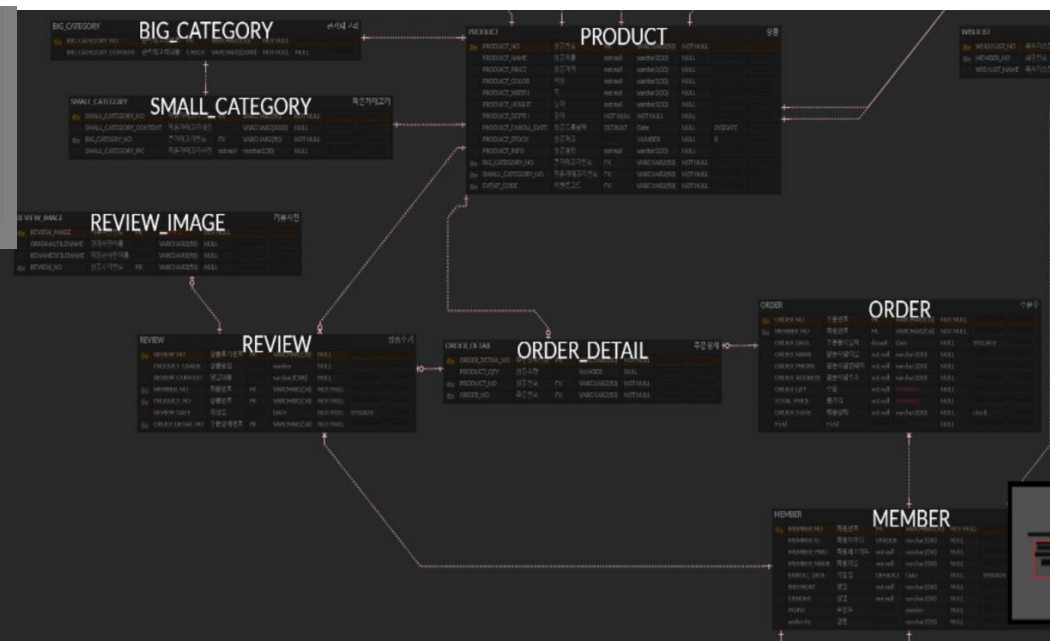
BIG_CATEGORY

BIG_CATEGORY
BIG_CATEGORY_NO
BIG_CATEGORY_CONTENT UNIQUE VARCHAR2(100) NOT NULL NULL

SMALL_CATEGORY

SMALL_CATEGORY
SMALL_CATEGORY_NO
SMALL_CATEGORY_CONTENT VARCHAR2(100) NULL
BIG_CATEGORY_NO FK VARCHAR2(50) NOT NULL
SMALL_CATEGORY_INC not null varchar2(20) NULL

PRODUCT

PRODUCT
PRODUCT_NO varchar2(20) NOT NULL
PRODUCT_NAME not null varchar2(200) NULL
PRODUCT_PRICE not null varchar2(20) NULL
PRODUCT_COLOR not null varchar2(20) NULL
PRODUCT_WIDTH not null varchar2(20) NULL
PRODUCT_LENGTH not null varchar2(20) NULL
PRODUCT_DEPTH NOT NULL varchar2(20) NULL
PRODUCT_ENROLL_DATE DEFAULT Date NULL SYSDATE
PRODUCT_STOCK NUMBER NULL 0
PRODUCT_INFO not null varchar2(100) NULL
BIG_CATEGORY_NO FK VARCHAR2(50) NULL
SMALL_CATEGORY_NO FK VARCHAR2(50) NULL
EVENT_CODE VARCHAR2(50) NULL

WISHLIST
WISHLIST_NO
MEMBER_NO
WISHLIST_NAME

REVIEW_IMAGE

REVIEW_IMAGE
REVIEW_IMAGE
ORIGINALFILENAME VARCHAR2(50) NULL
RENAMEDFILENAME VARCHAR2(50) NULL
REVIEW_NO PK VARCHAR2(50) NULL

REVIEW

REVIEW
REVIEW_NO NULL
PRODUCT_GRADE number NULL
REVIEW_CONTENT varchar2(100) NULL
MEMBER_NO PK VARCHAR2(50) NOT NULL
PRODUCT_NO PK VARCHAR2(50) NOT NULL
REVIEW_DATE DATE NOT NULL SYSDATE
ORDER_DETAIL_NO PK VARCHAR2(50) NOT NULL

ORDER_DETAIL

ORDER_DETAIL
ORDER_DETAIL_NO
PRODUCT_QTY NUMBER NULL
PRODUCT_NO FK VARCHAR2(50) NOT NULL
ORDER_NO FK VARCHAR2(50) NOT NULL

ORDER

ORDER
ORDER_NO NOT NULL
MEMBER_NO PK VARCHAR2(50) NOT NULL
ORDER_DATE Date NULL SYSDATE
ORDER_NAME not null varchar2(50) NULL
ORDER_PHONE not null varchar2(50) NULL
ORDER_ADDRESS not null varchar2(50) NULL
ORDER_QTY not null NULL
TOTAL_PRICE not null NULL
ORDER_STATE not null varchar2(20) NULL check
Field Field NULL

MEMBER

MEMBER
MEMBER_NO NOT NULL
MEMBER_ID UNIQUE varchar2(50) NULL
MEMBER_PWD not null varchar2(50) NULL
MEMBER_NAME not null varchar2(50) NULL
ENROLL_DATE DEFAULT Date NULL SYSDATE
BIRTHDAY not null varchar2(50) NULL
GENDER not null varchar2(50) NULL
POINT number NULL
authority varchar2(20) NULL